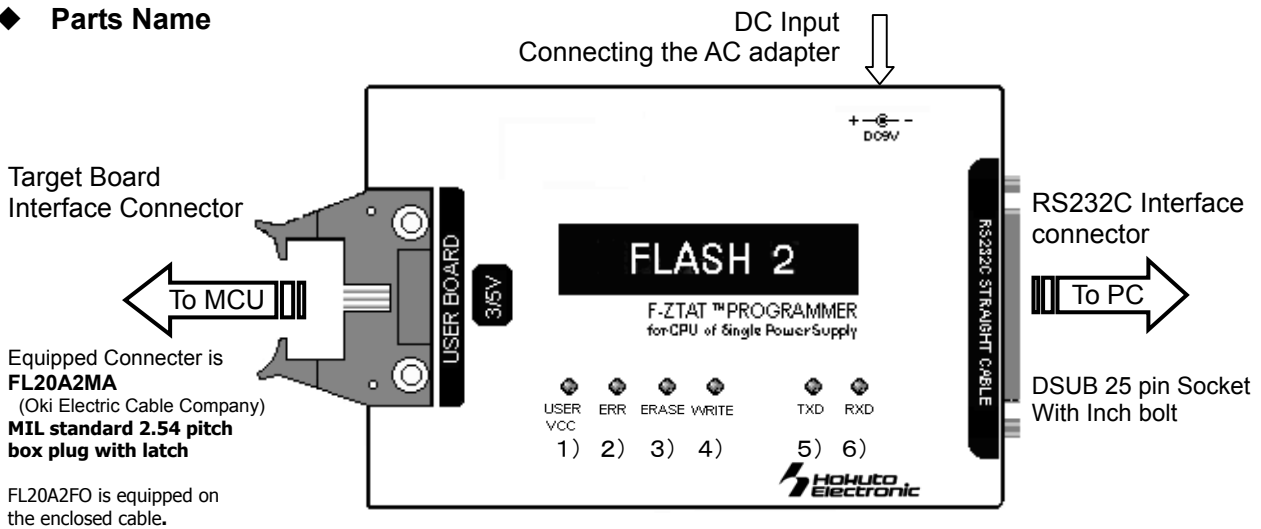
◆ **Parts Name**

DC Input
Connecting the AC adapter

+ -⊕- -
DC9V

Target Board
Interface Connector

To MCU

USER BOARD

3/5V

FLASH 2

F-ZTAT ™PROGRAMMER
for CPU of Single PowerSupply

RS232C STRAIGHT CABLE

RS232C Interface connector

To PC

Equipped Connecter is
**FL20A2MA**
(Oki Electric Cable Company)
**MIL standard 2.54 pitch box plug with latch**

FL20A2FO is equipped on the enclosed cable.

USER VCC 1)
ERR 2)
ERASE 3)
WRITE 4)
TXD 5)
RXD 6)

DSUB 25 pin Socket
With Inch bolt

Hokuto Electronic